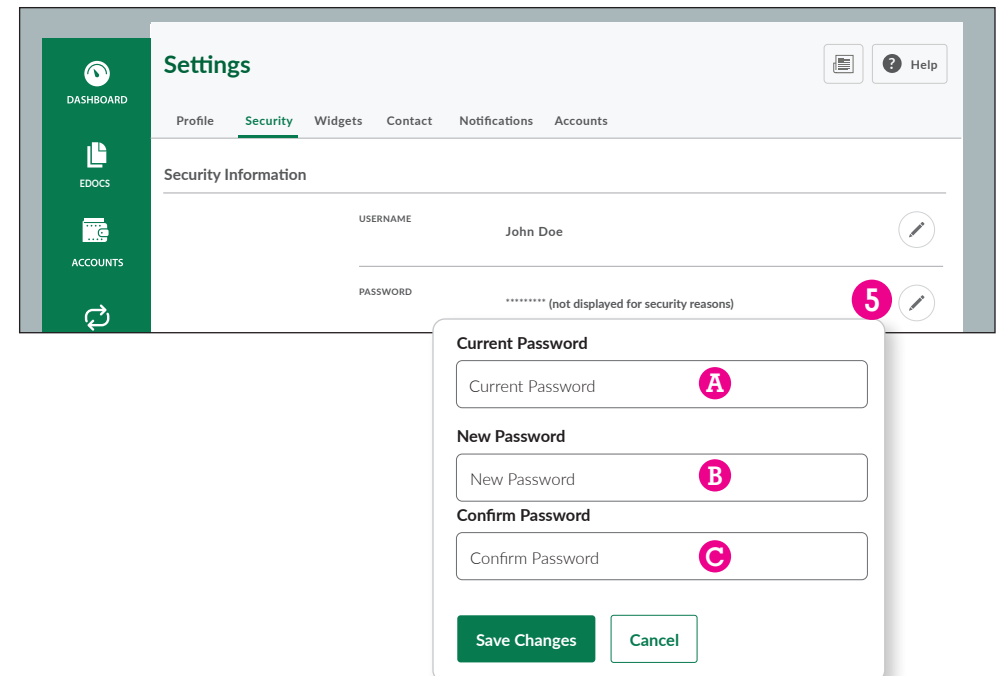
DASHBOARD

EDOCS

ACCOUNTS

Settings

Help

Profile Security Widgets Contact Notifications Accounts

Security Information

USERNAME

John Doe

PASSWORD

********* (not displayed for security reasons)

5

Current Password

Current Password

A

New Password

New Password

B

Confirm Password

Confirm Password

C

Save Changes

Cancel